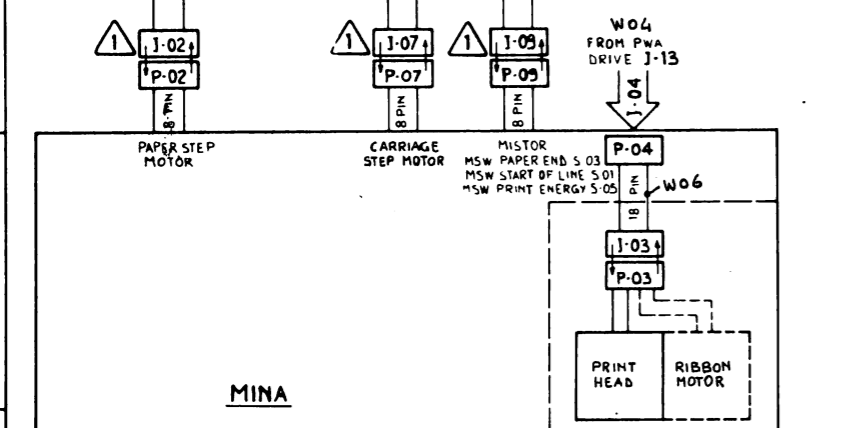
1
J·02
P·02
8 PIN
PAPER STEP MOTOR

1
J·07
P·07
8 PIN
CARRIAGE STEP MOTOR

1
J·09
P·09
8 PIN
MISTOR
MSW PAPER END S 03
MSW START OF LINE S 01
MSW PRINT ENERGY S·05

W04
FROM PWA DRIVE J·13
J·04
P·04
18 PIN
W06
J·03
P·03
PRINT HEAD
RIBBON MOTOR

MINA